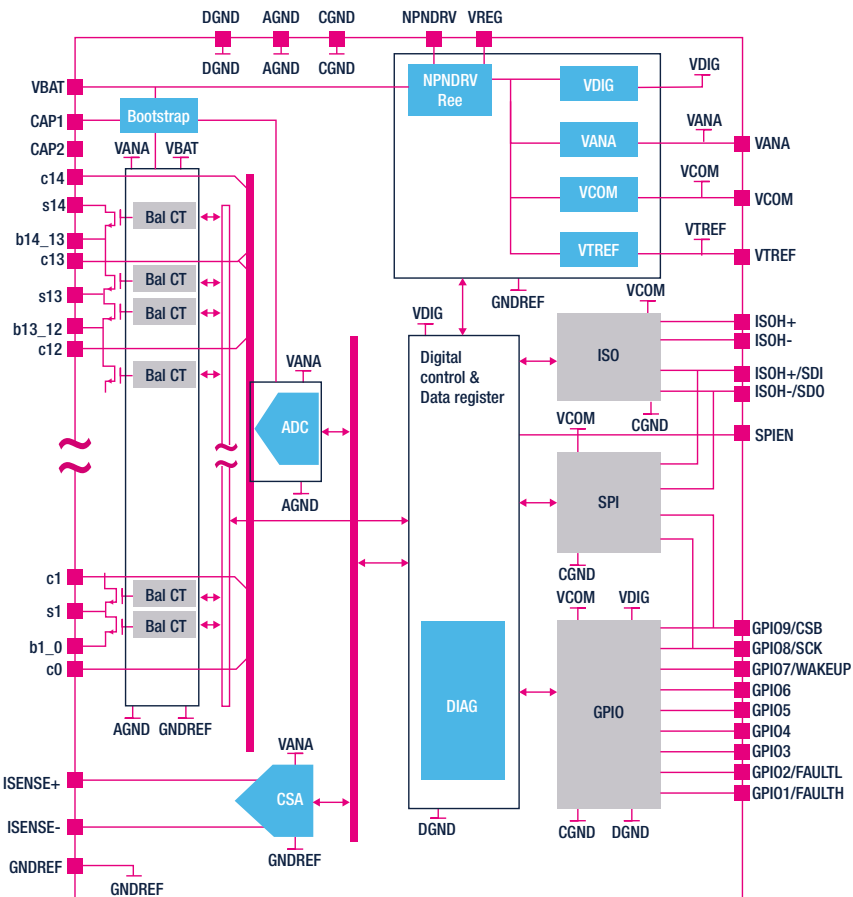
DGND AGND CGND NPNDRV VREG

DGND AGND CGND

VBAT
CAP1
CAP2
c14
s14
b14_13
c13
s13
b13_12
c12

c1
s1
b1_0
c0

ISENSE+
ISENSE-
GNDREF

Bootstrap
VANA VBAT
Bal CT
Bal CT
Bal CT
Bal CT
Bal CT
Bal CT
AGND GNDREF

VANA
ADC
AGND

VANA
CSA
GNDREF

GNDREF

NPNDRV
Ree
VDIG
VANA
VCOM
VTREF
GNDREF

VDIG
VANA
VCOM
VTREF

VANA
VCOM
VTREF

VDIG
Digital control & Data register
DIAG
DGND

VCOM
ISO
CGND

VCOM
SPI
CGND

VCOM VDIG
GPIO
CGND DGND

ISOH+
ISOH-
ISOH+/SDI
ISOH-/SDO
SPIEN
GPIO9/CSB
GPIO8/SCK
GPIO7/WAKEUP
GPIO6
GPIO5
GPIO4
GPIO3
GPIO2/FAULTL
GPIO1/FAULTH